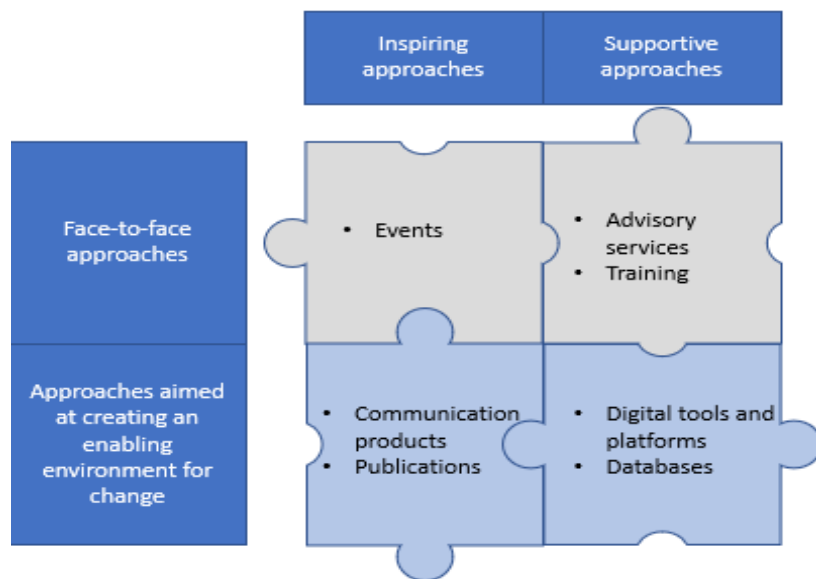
| | Inspiring approaches | Supportive approaches |
|---|---|---|
| Face-to-face approaches | • Events | • Advisory services<br>• Training |
| Approaches aimed at creating an enabling environment for change | • Communication products<br>• Publications | • Digital tools and platforms<br>• Databases |